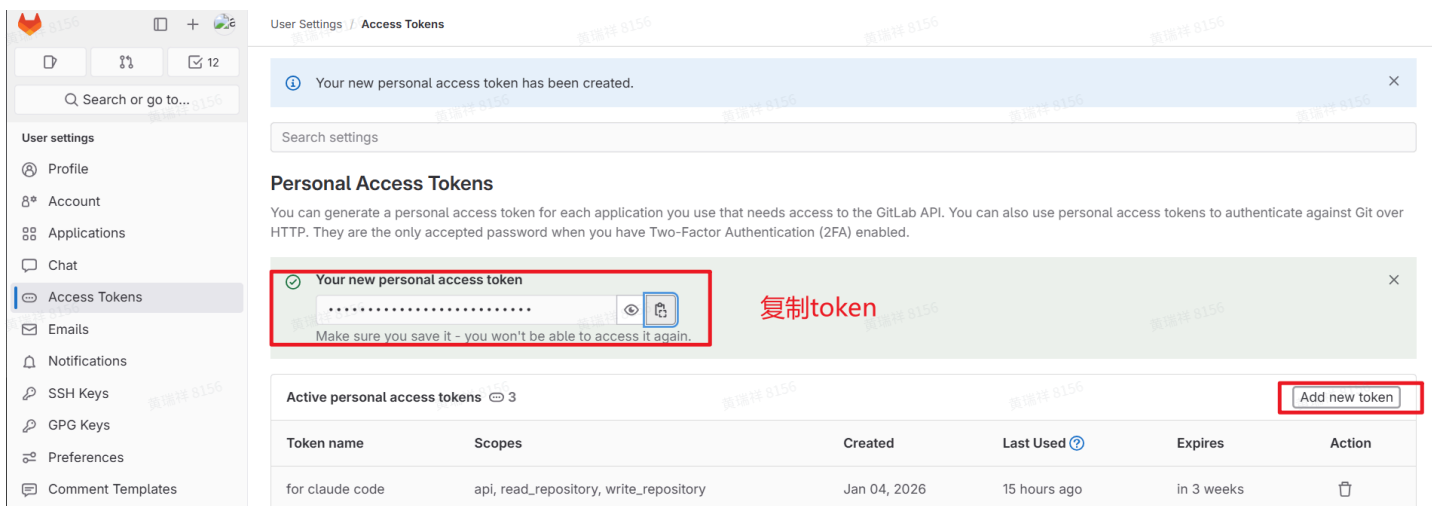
12

Search or go to...

User settings

Profile

Account

Applications

Chat

Access Tokens

Emails

Notifications

SSH Keys

GPG Keys

Preferences

Comment Templates

User Settings / Access Tokens

Your new personal access token has been created.

Search settings

Personal Access Tokens

You can generate a personal access token for each application you use that needs access to the GitLab API. You can also use personal access tokens to authenticate against Git over HTTP. They are the only accepted password when you have Two-Factor Authentication (2FA) enabled.

Your new personal access token

••••••••••••••••••••••••••

Make sure you save it - you won't be able to access it again.

复制token

Active personal access tokens 3

Add new token

| Token name | Scopes | Created | Last Used | Expires | Action |
|---|---|---|---|---|---|
| for claude code | api, read_repository, write_repository | Jan 04, 2026 | 15 hours ago | in 3 weeks | |

黄瑞祥 8156